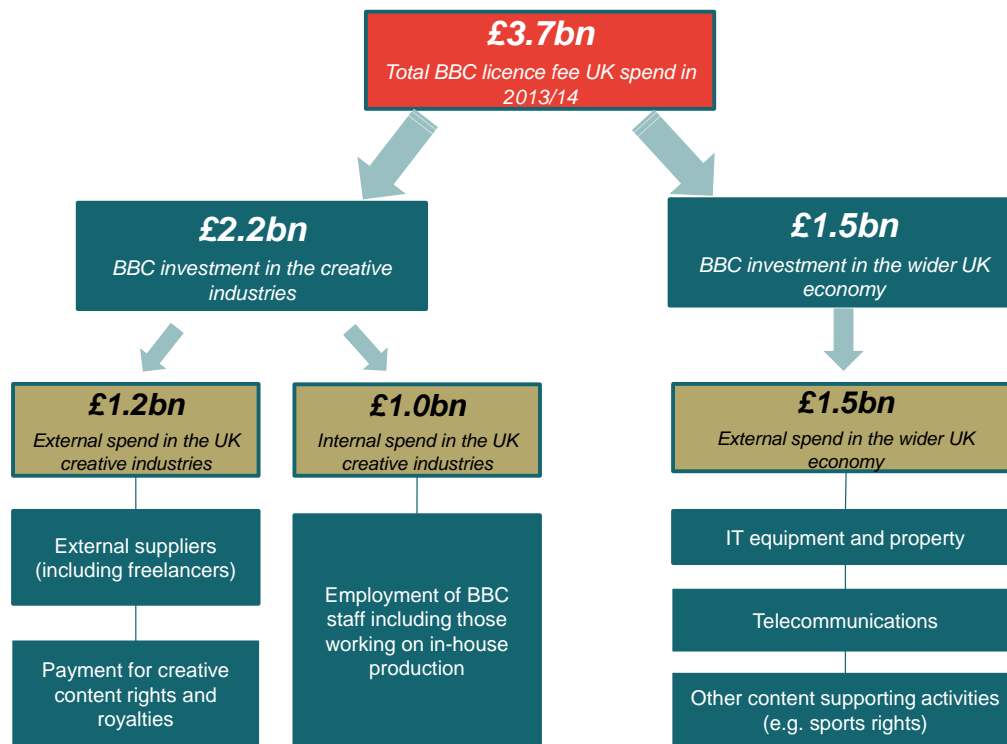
£3.7bn
Total BBC licence fee UK spend in 2013/14

£2.2bn
BBC investment in the creative industries

£1.5bn
BBC investment in the wider UK economy

£1.2bn
External spend in the UK creative industries

£1.0bn
Internal spend in the UK creative industries

£1.5bn
External spend in the wider UK economy

External suppliers (including freelancers)

Payment for creative content rights and royalties

Employment of BBC staff including those working on in-house production

IT equipment and property

Telecommunications

Other content supporting activities (e.g. sports rights)